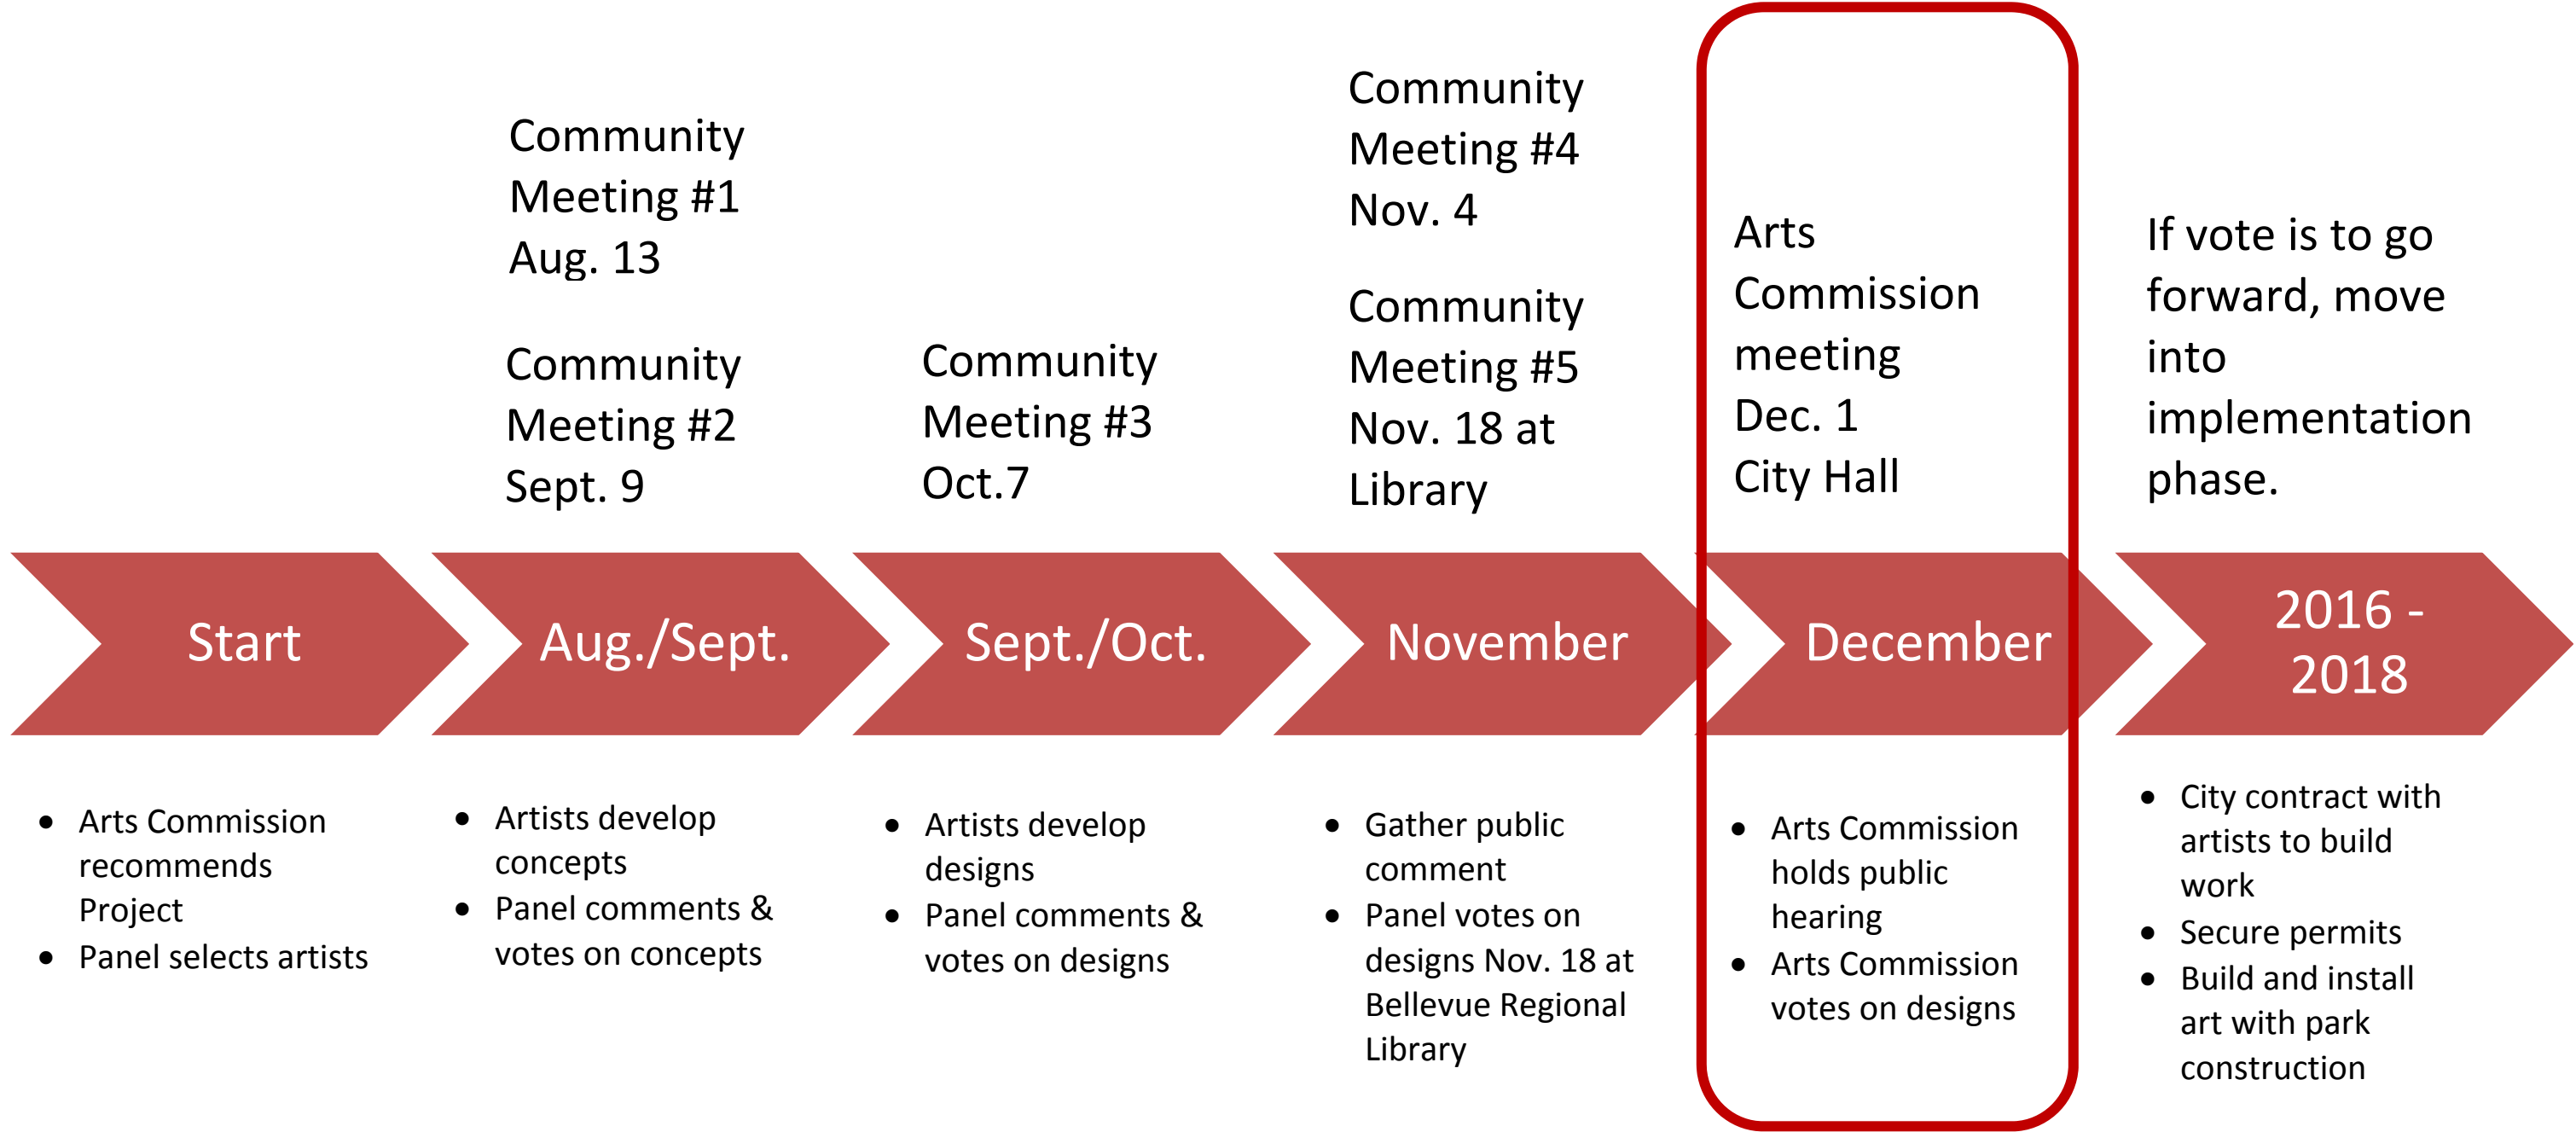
Community Meeting #1 Aug. 13

Community Meeting #2 Sept. 9

Community Meeting #3 Oct.7

Community Meeting #4 Nov. 4

Community Meeting #5 Nov. 18 at Library

Arts Commission meeting Dec. 1 City Hall

If vote is to go forward, move into implementation phase.

Start

Aug./Sept.

Sept./Oct.

November

December

2016 - 2018

- Arts Commission recommends Project
- Panel selects artists

- Artists develop concepts
- Panel comments & votes on concepts

- Artists develop designs
- Panel comments & votes on designs

- Gather public comment
- Panel votes on designs Nov. 18 at Bellevue Regional Library

- Arts Commission holds public hearing
- Arts Commission votes on designs

- City contract with artists to build work
- Secure permits
- Build and install art with park construction